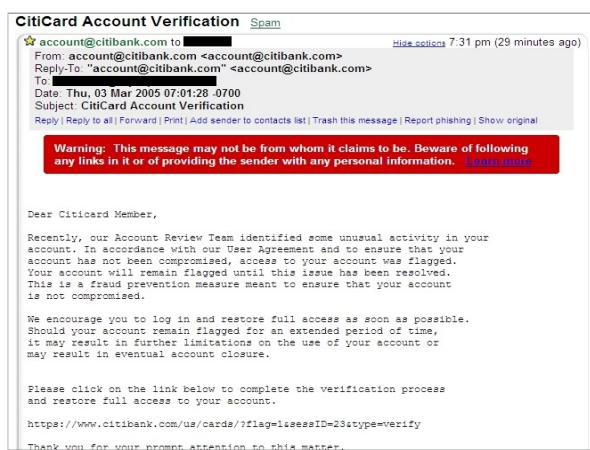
CitiCard Account Verification Spam

account@citibank.com to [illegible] Hide options 7:31 pm (29 minutes ago)

From: account@citibank.com <account@citibank.com>
Reply-To: "account@citibank.com" <account@citibank.com>
To: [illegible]
Date: Thu, 03 Mar 2005 07:01:28 -0700
Subject: CitiCard Account Verification

Reply | Reply to all | Forward | Print | Add sender to contacts list | Trash this message | Report phishing | Show original

Warning: This message may not be from whom it claims to be. Beware of following any links in it or of providing the sender with any personal information. Learn more

Dear Citicard Member,

Recently, our Account Review Team identified some unusual activity in your account. In accordance with our User Agreement and to ensure that your account has not been compromised, access to your account was flagged. Your account will remain flagged until this issue has been resolved. This is a fraud prevention measure meant to ensure that your account is not compromised.

We encourage you to log in and restore full access as soon as possible. Should your account remain flagged for an extended period of time, it may result in further limitations on the use of your account or may result in eventual account closure.

Please click on the link below to complete the verification process and restore full access to your account.

https://www.citibank.com/us/cards/?flag=1&sessID=23&type=verify

Thank you for your prompt attention to this matter.